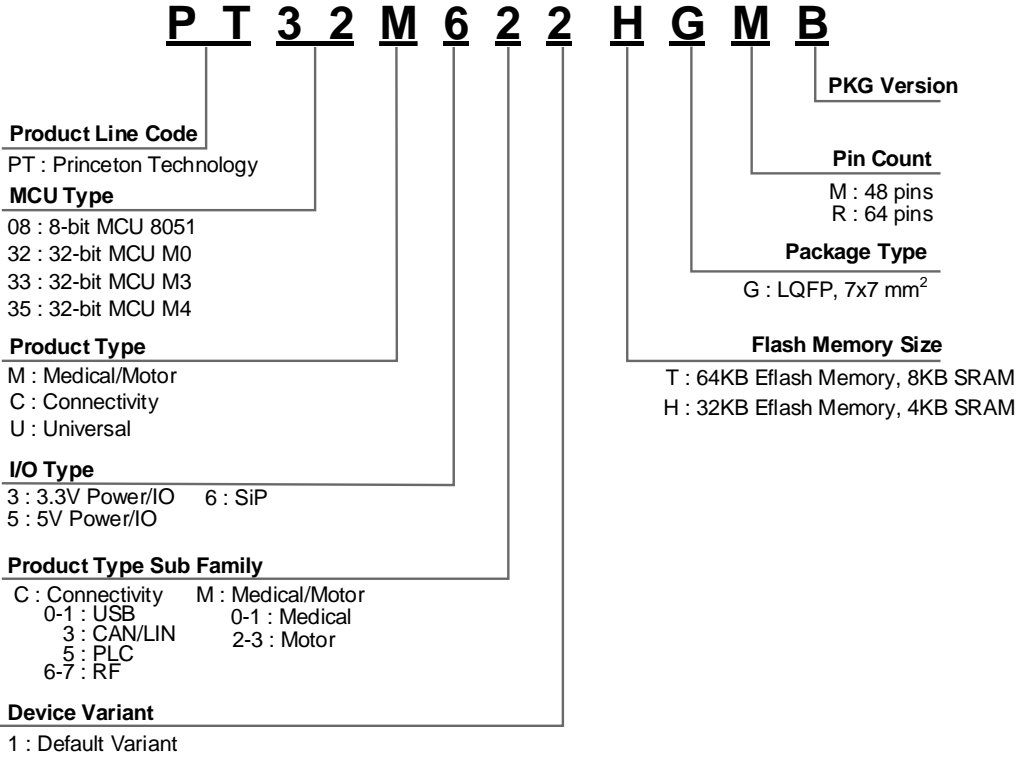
P T 3 2 M 6 2 2 H G M B

PKG Version

Product Line Code
PT : Princeton Technology

MCU Type
08 : 8-bit MCU 8051
32 : 32-bit MCU M0
33 : 32-bit MCU M3
35 : 32-bit MCU M4

Pin Count
M : 48 pins
R : 64 pins

Package Type
G : LQFP, 7x7 mm$^2$

Product Type
M : Medical/Motor
C : Connectivity
U : Universal

Flash Memory Size
T : 64KB Eflash Memory, 8KB SRAM
H : 32KB Eflash Memory, 4KB SRAM

I/O Type
3 : 3.3V Power/IO
5 : 5V Power/IO
6 : SiP

Product Type Sub Family
C : Connectivity
0-1 : USB
3 : CAN/LIN
5 : PLC
6-7 : RF
M : Medical/Motor
0-1 : Medical
2-3 : Motor

Device Variant
1 : Default Variant